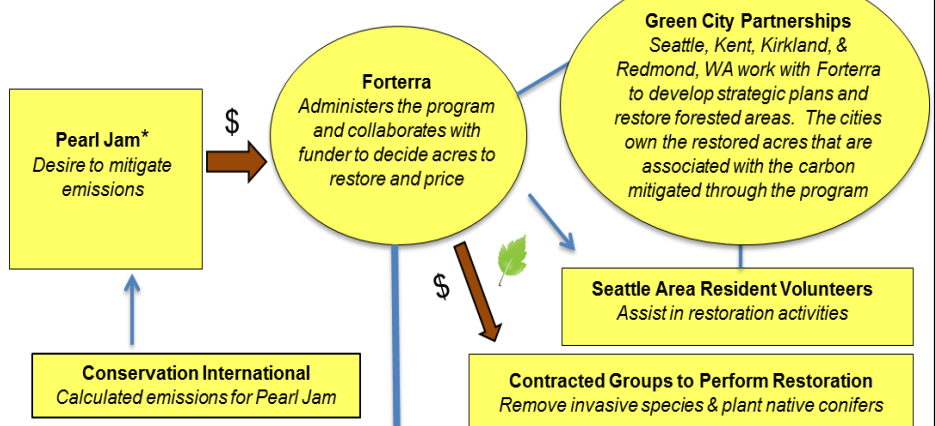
Pearl Jam*
Desire to mitigate emissions

$

Forterra
Administers the program and collaborates with funder to decide acres to restore and price

Green City Partnerships
Seattle, Kent, Kirkland, & Redmond, WA work with Forterra to develop strategic plans and restore forested areas. The cities own the restored acres that are associated with the carbon mitigated through the program

$

Seattle Area Resident Volunteers
Assist in restoration activities

Conservation International
Calculated emissions for Pearl Jam

Contracted Groups to Perform Restoration
Remove invasive species & plant native conifers